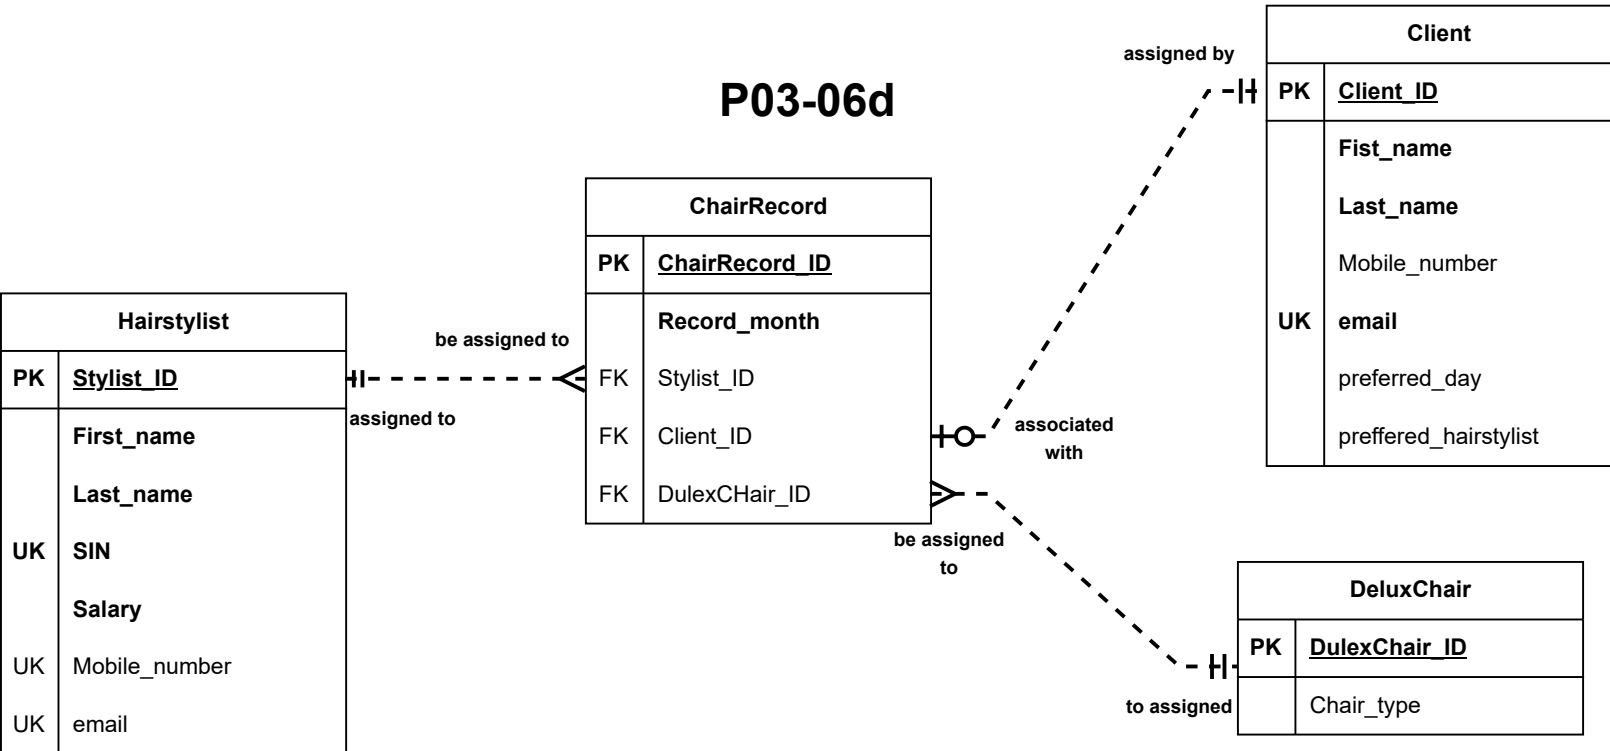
P03-06d

assigned by

Client

| PK | Client_ID |
|---|---|
| | Fist_name |
| | Last_name |
| | Mobile_number |
| UK | email |
| | preferred_day |
| | preffered_hairstylist |

ChairRecord

| PK | ChairRecord_ID |
|---|---|
| | Record_month |
| FK | Stylist_ID |
| FK | Client_ID |
| FK | DulexCHair_ID |

Hairstylist

| PK | Stylist_ID |
|---|---|
| | First_name |
| | Last_name |
| UK | SIN |
| | Salary |
| UK | Mobile_number |
| UK | email |

be assigned to

assigned to

associated with

be assigned to

DeluxChair

| PK | DulexChair_ID |
|---|---|
| | Chair_type |

to assigned